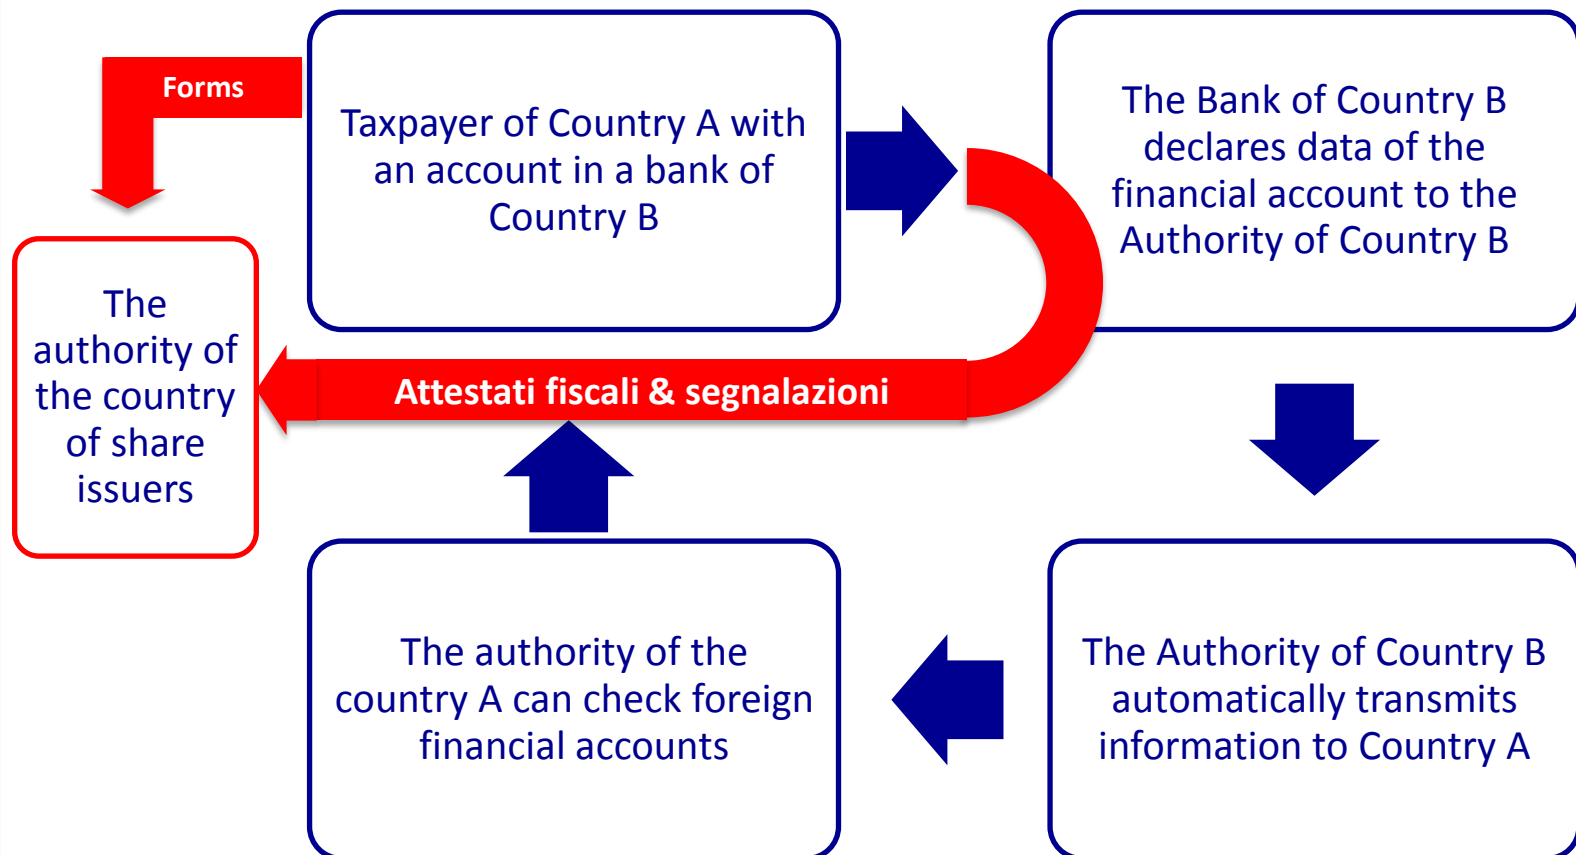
Forms

Taxpayer of Country A with an account in a bank of Country B

The Bank of Country B declares data of the financial account to the Authority of Country B

The authority of the country of share issuers

Attestati fiscali & segnalazioni

The authority of the country A can check foreign financial accounts

The Authority of Country B automatically transmits information to Country A